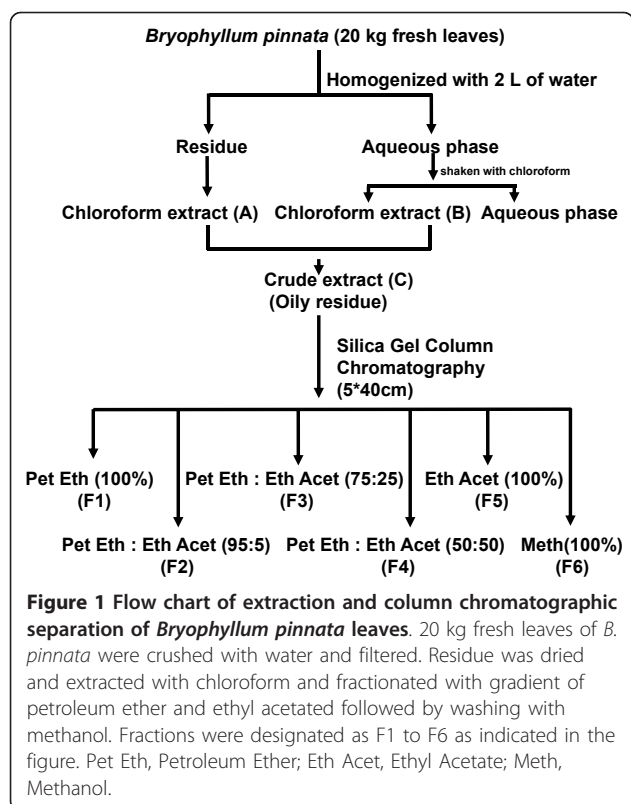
*Bryophyllum pinnata* (20 kg fresh leaves)

Homogenized with 2 L of water

Residue

Aqueous phase

shaken with chloroform

Chloroform extract (A)

Chloroform extract (B)

Aqueous phase

Crude extract (C)
(Oily residue)

Silica Gel Column Chromatography (5*40cm)

Pet Eth (100%)
(F1)

Pet Eth : Eth Acet (75:25)
(F3)

Eth Acet (100%)
(F5)

Pet Eth : Eth Acet (95:5)
(F2)

Pet Eth : Eth Acet (50:50)
(F4)

Meth(100%)
(F6)

**Figure 1 Flow chart of extraction and column chromatographic separation of *Bryophyllum pinnata* leaves**. 20 kg fresh leaves of *B. pinnata* were crushed with water and filtered. Residue was dried and extracted with chloroform and fractionated with gradient of petroleum ether and ethyl acetated followed by washing with methanol. Fractions were designated as F1 to F6 as indicated in the figure. Pet Eth, Petroleum Ether; Eth Acet, Ethyl Acetate; Meth, Methanol.